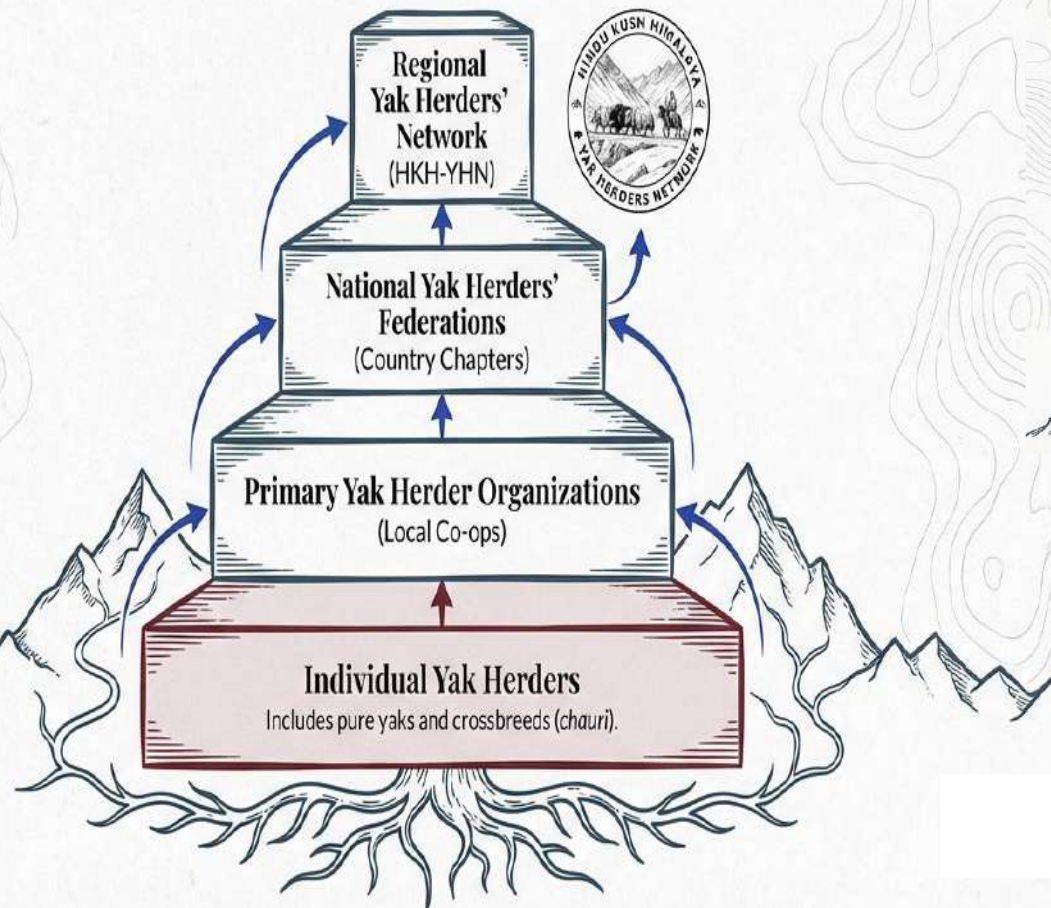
Regional Yak Herders' Network
(HKH-YHN)

HINDU KUSN HIMALAYA
YAK HERDERS NETWORK

National Yak Herders' Federations
(Country Chapters)

Primary Yak Herder Organizations
(Local Co-ops)

Individual Yak Herders
Includes pure yaks and crossbreeds (chauri).